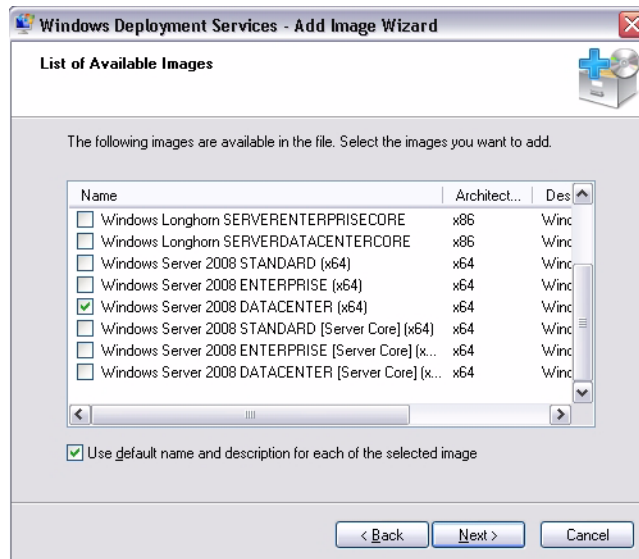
Windows Deployment Services - Add Image Wizard

List of Available Images

The following images are available in the file. Select the images you want to add.

| Name | Architect... | Des |
|---|---|---|
| Windows Longhorn SERVERENTERPRISECORE | x86 | Winc |
| Windows Longhorn SERVERDATACENTERCORE | x86 | Winc |
| Windows Server 2008 STANDARD (x64) | x64 | Winc |
| Windows Server 2008 ENTERPRISE (x64) | x64 | Winc |
| Windows Server 2008 DATACENTER (x64) | x64 | Winc |
| Windows Server 2008 STANDARD [Server Core] (x64) | x64 | Winc |
| Windows Server 2008 ENTERPRISE [Server Core] (x... | x64 | Winc |
| Windows Server 2008 DATACENTER [Server Core] (x... | x64 | Winc |

Use default name and description for each of the selected image

< Back | Next > | Cancel